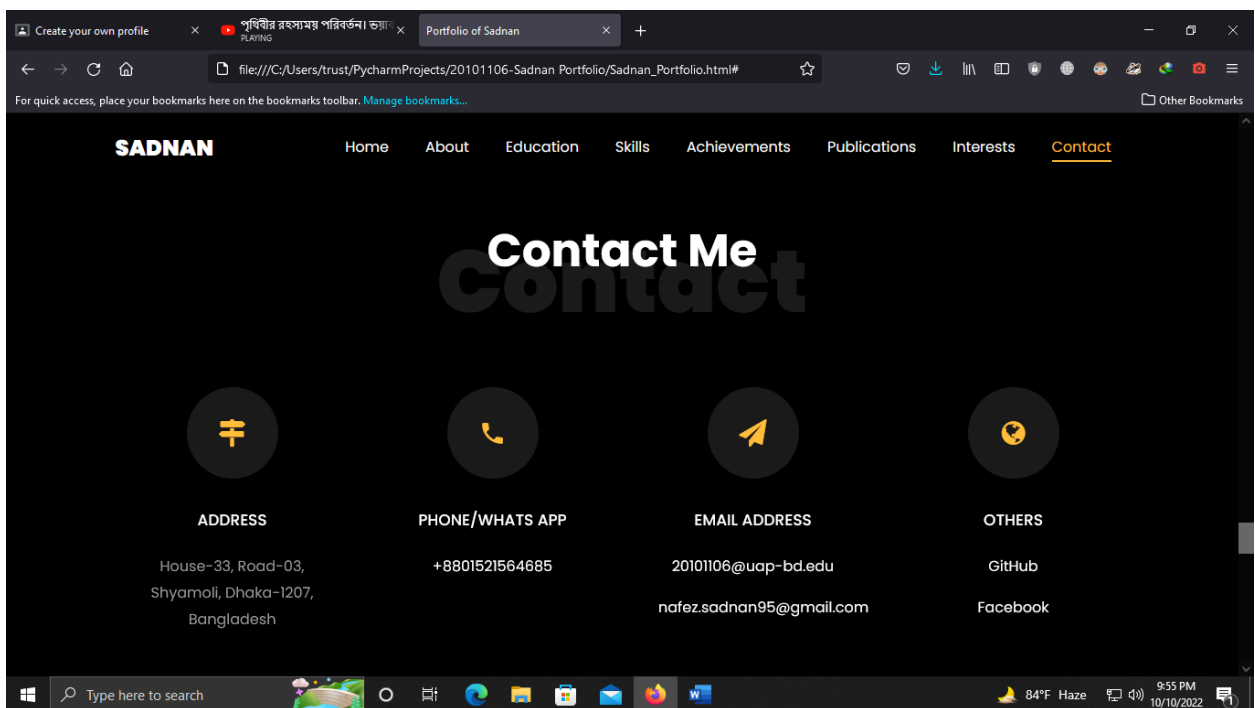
Create your own profile ×
পৃথিবীর রহস্যময় পরিবর্তন। ভয়া ×
PLAYING
Portfolio of Sadnan ×
+

file:///C:/Users/trust/PycharmProjects/20101106-Sadnan Portfolio/Sadnan_Portfolio.html#

For quick access, place your bookmarks here on the bookmarks toolbar. Manage bookmarks...
Other Bookmarks

SADNAN

Home About Education Skills Achievements Publications Interests Contact

Contact Me
Contact

ADDRESS

House-33, Road-03, Shyamoli, Dhaka-1207, Bangladesh

PHONE/WHATS APP

+8801521564685

EMAIL ADDRESS

20101106@uap-bd.edu

nafez.sadnan95@gmail.com

OTHERS

GitHub

Facebook

Type here to search
84°F Haze
9:55 PM
10/10/2022